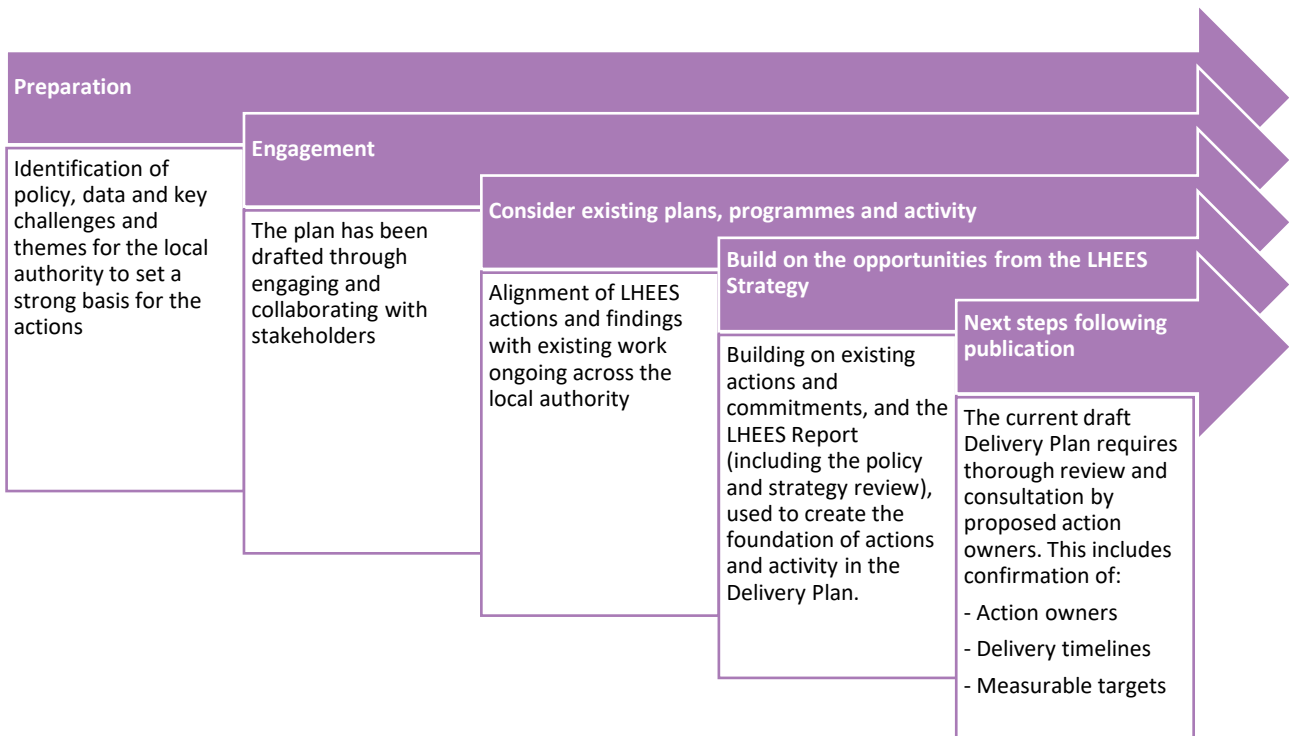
Preparation

Identification of policy, data and key challenges and themes for the local authority to set a strong basis for the actions

Engagement

The plan has been drafted through engaging and collaborating with stakeholders

Consider existing plans, programmes and activity

Alignment of LHEES actions and findings with existing work ongoing across the local authority

Build on the opportunities from the LHEES Strategy

Building on existing actions and commitments, and the LHEES Report (including the policy and strategy review), used to create the foundation of actions and activity in the Delivery Plan.

Next steps following publication

The current draft Delivery Plan requires thorough review and consultation by proposed action owners. This includes confirmation of:

- Action owners

- Delivery timelines

- Measurable targets